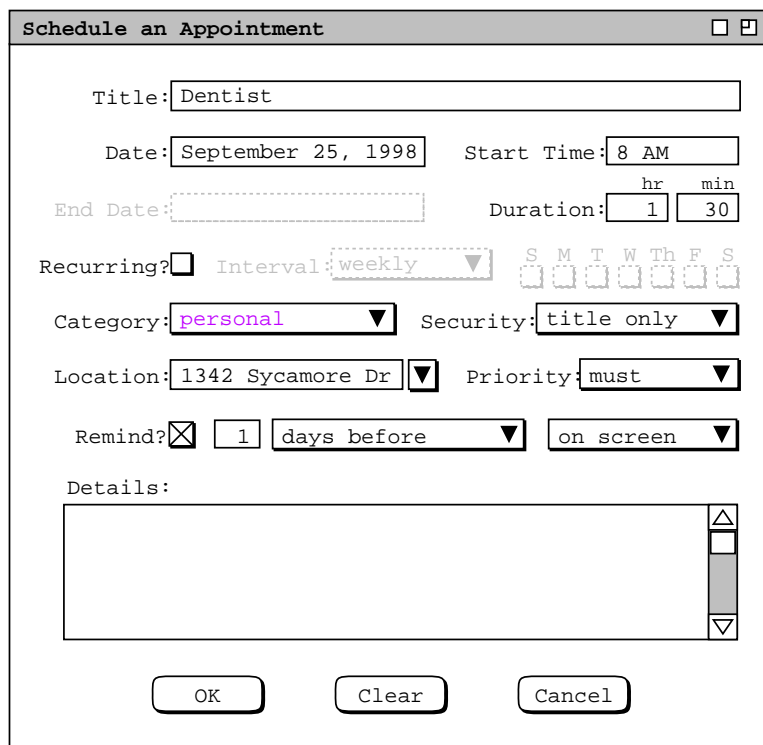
Schedule an Appointment

Title: Dentist

Date: September 25, 1998 Start Time: 8 AM

hr min

End Date: Duration: 1 30

Recurring? Interval: weekly S M T W Th F S

Category: personal Security: title only

Location: 1342 Sycamore Dr Priority: must

Remind? 1 days before on screen

Details:

OK Clear Cancel